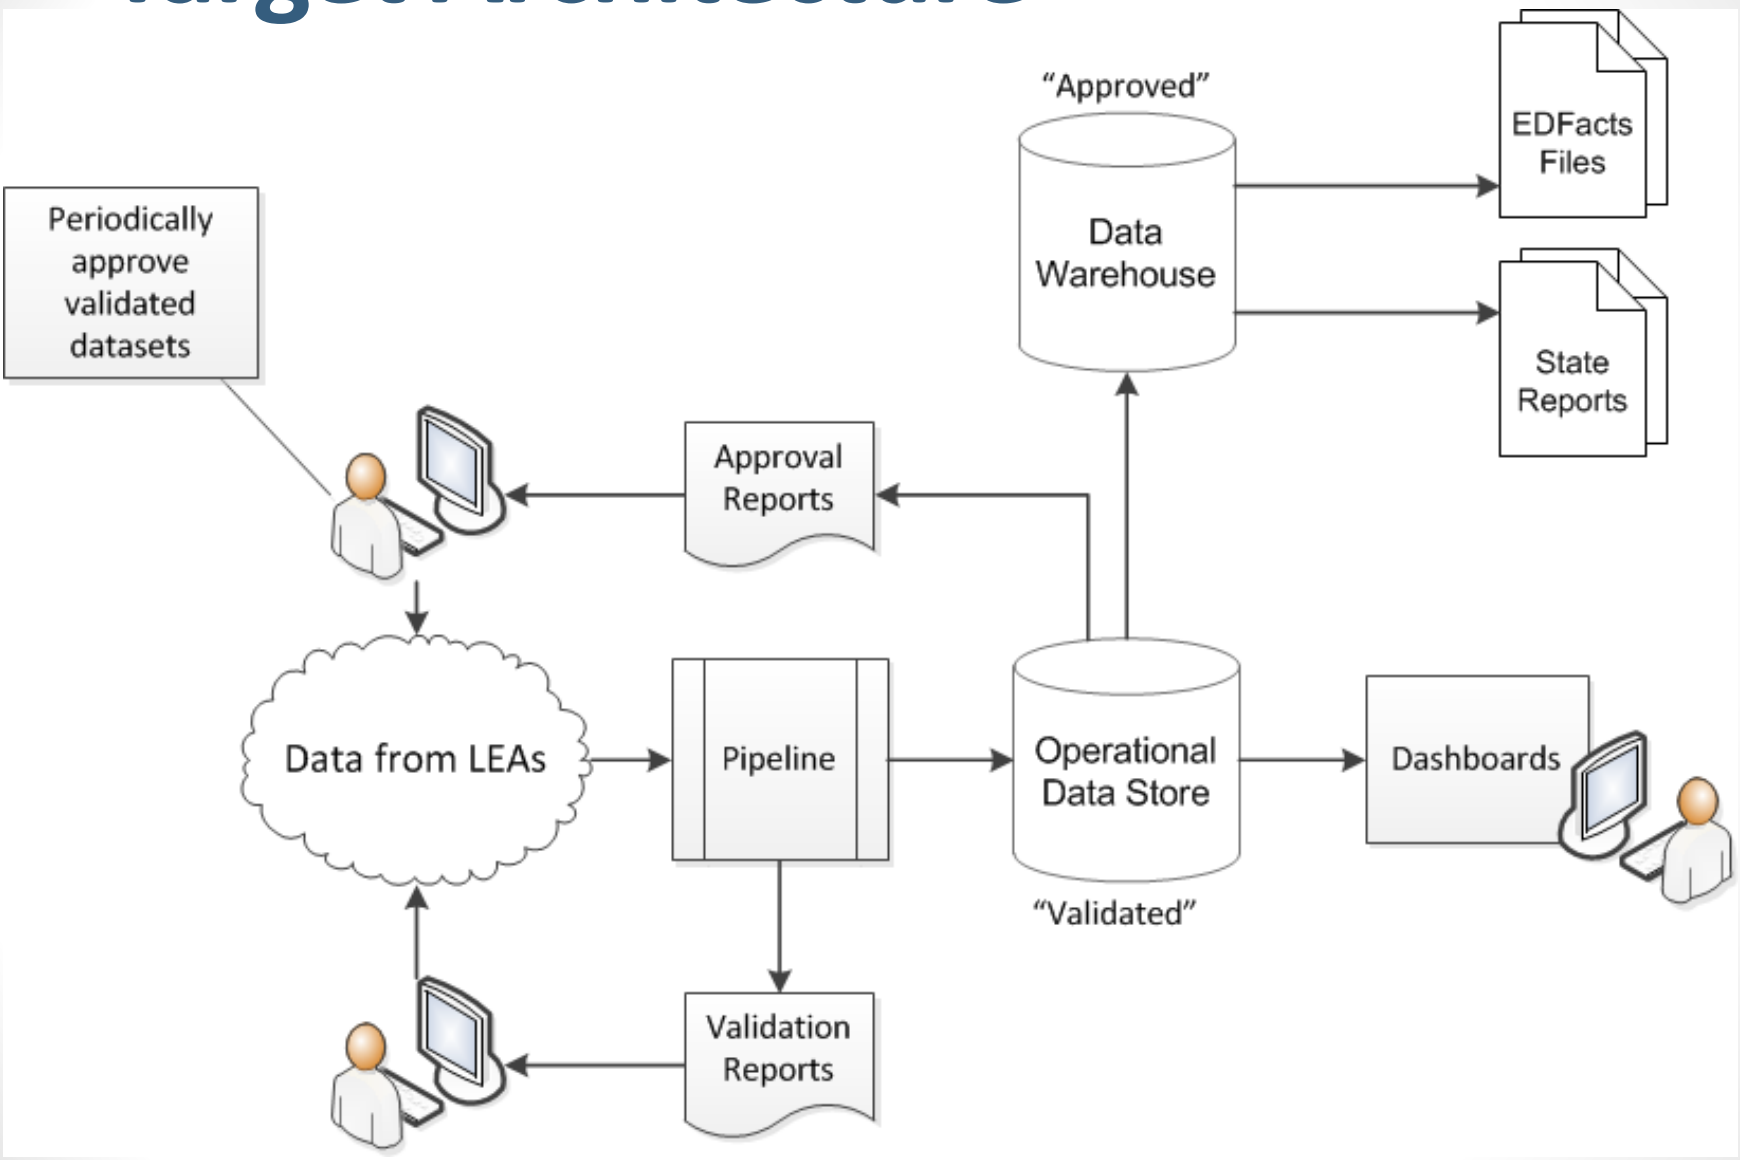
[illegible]

"Approved"

EDFacts Files

Periodically approve validated datasets

Data Warehouse

State Reports

Approval Reports

Data from LEAs

Pipeline

Operational Data Store

Dashboards

"Validated"

Validation Reports